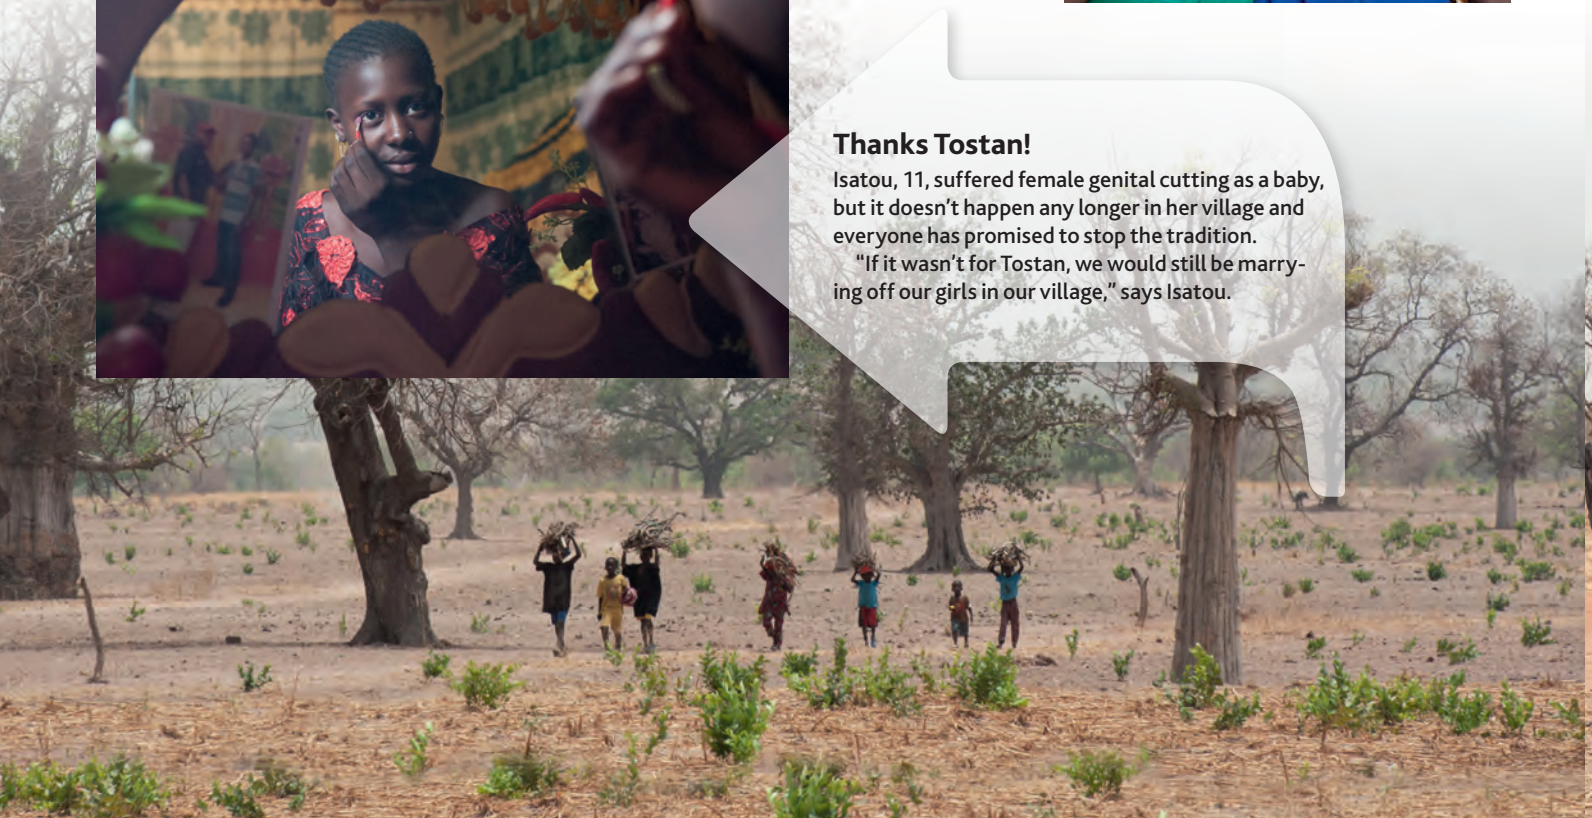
Thanks Tostan!

Isatou, 11, suffered female genital cutting as a baby, but it doesn't happen any longer in her village and everyone has promised to stop the tradition.

"If it wasn't for Tostan, we would still be marrying off our girls in our village," says Isatou.